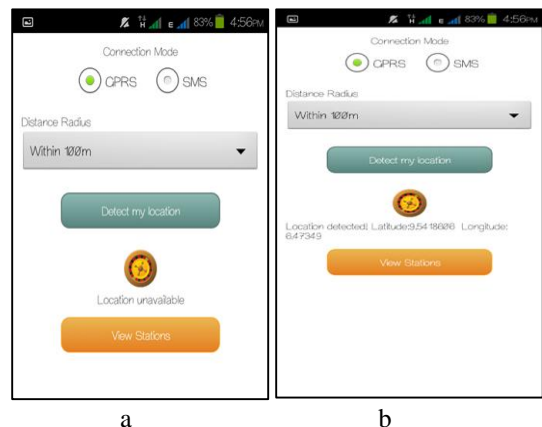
83% 4:56PM

Connection Mode

GPRS

SMS

Distance Radius

Within 100m

Detect my location

Location unavailable

View Stations

83% 4:56PM

Connection Mode

GPRS

SMS

Distance Radius

Within 100m

Detect my location

Location detected! Latitude:9.5418606 Longitude: 6.47349

View Stations

a

b